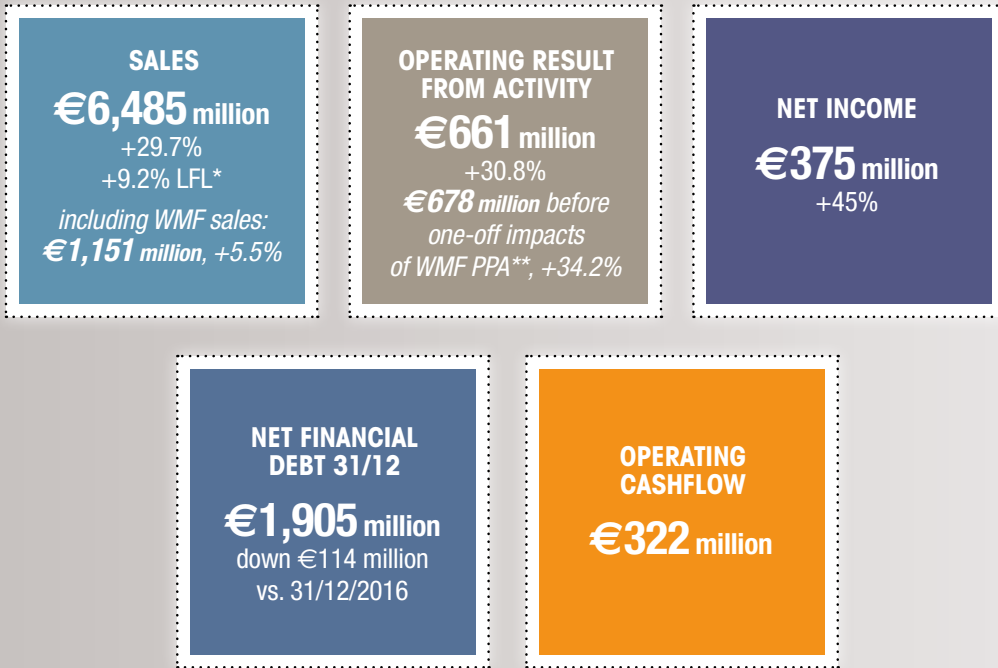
SALES

€6,485 million
+29.7%
+9.2% LFL*
including WMF sales:
€1,151 million, +5.5%

OPERATING RESULT FROM ACTIVITY

€661 million
+30.8%
€678 million before one-off impacts of WMF PPA**, +34.2%

NET INCOME

€375 million
+45%

NET FINANCIAL DEBT 31/12

€1,905 million
down €114 million vs. 31/12/2016

OPERATING CASHFLOW

€322 million